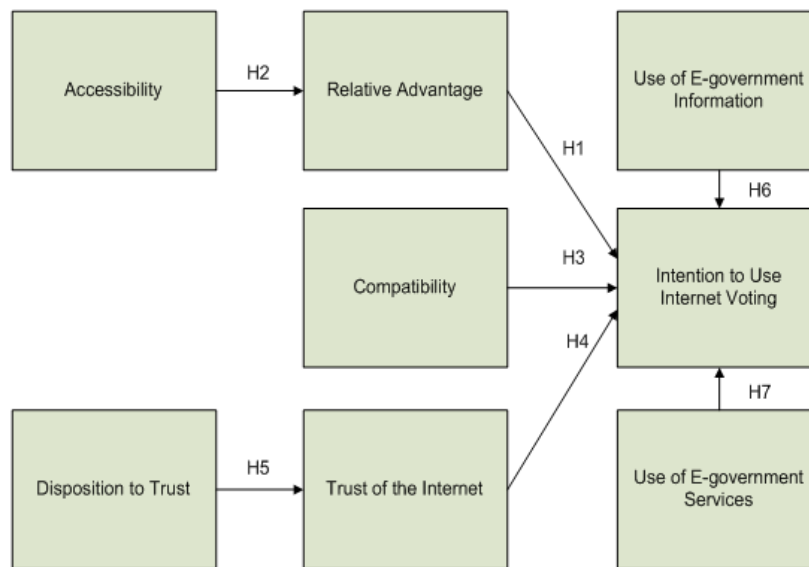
Accessibility

H2

Relative Advantage

Use of E-government Information

H1

H6

Compatibility

H3

Intention to Use Internet Voting

H4

H7

Disposition to Trust

H5

Trust of the Internet

Use of E-government Services